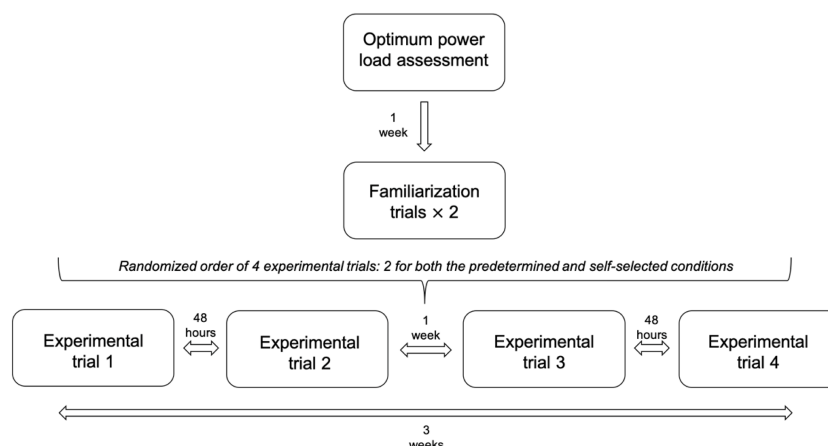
Optimum power load assessment

1 week

Familiarization trials × 2

Randomized order of 4 experimental trials: 2 for both the predetermined and self-selected conditions

Experimental trial 1

48 hours

Experimental trial 2

1 week

Experimental trial 3

48 hours

Experimental trial 4

3 weeks